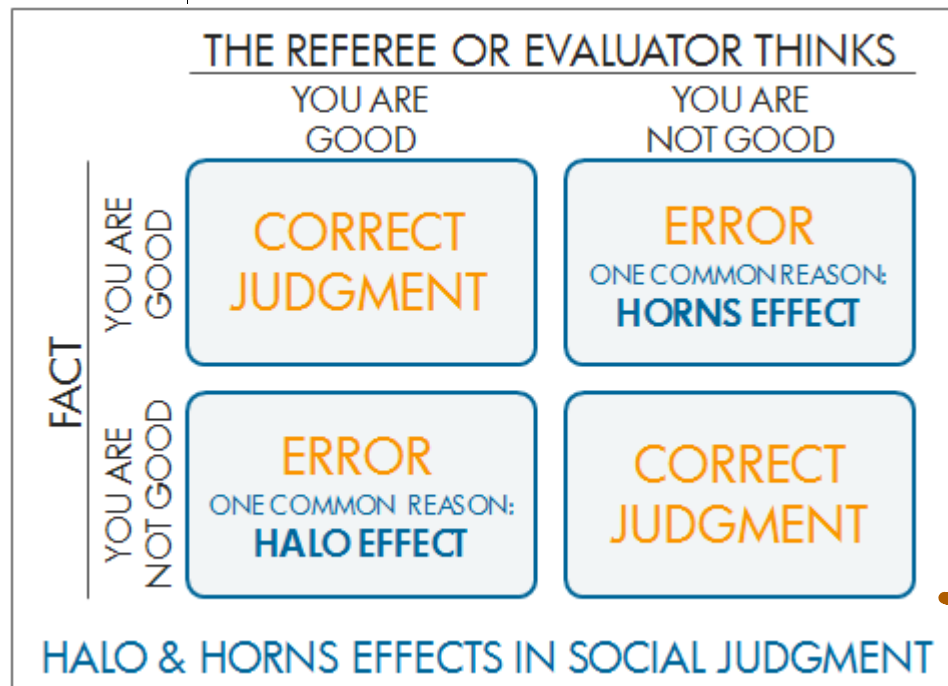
THE REFEREE OR EVALUATOR THINKS

YOU ARE GOOD

YOU ARE NOT GOOD

FACT

YOU ARE GOOD

CORRECT JUDGMENT

ERROR
ONE COMMON REASON:
HORNS EFFECT

YOU ARE NOT GOOD

ERROR
ONE COMMON REASON:
HALO EFFECT

CORRECT JUDGMENT

HALO & HORNS EFFECTS IN SOCIAL JUDGMENT